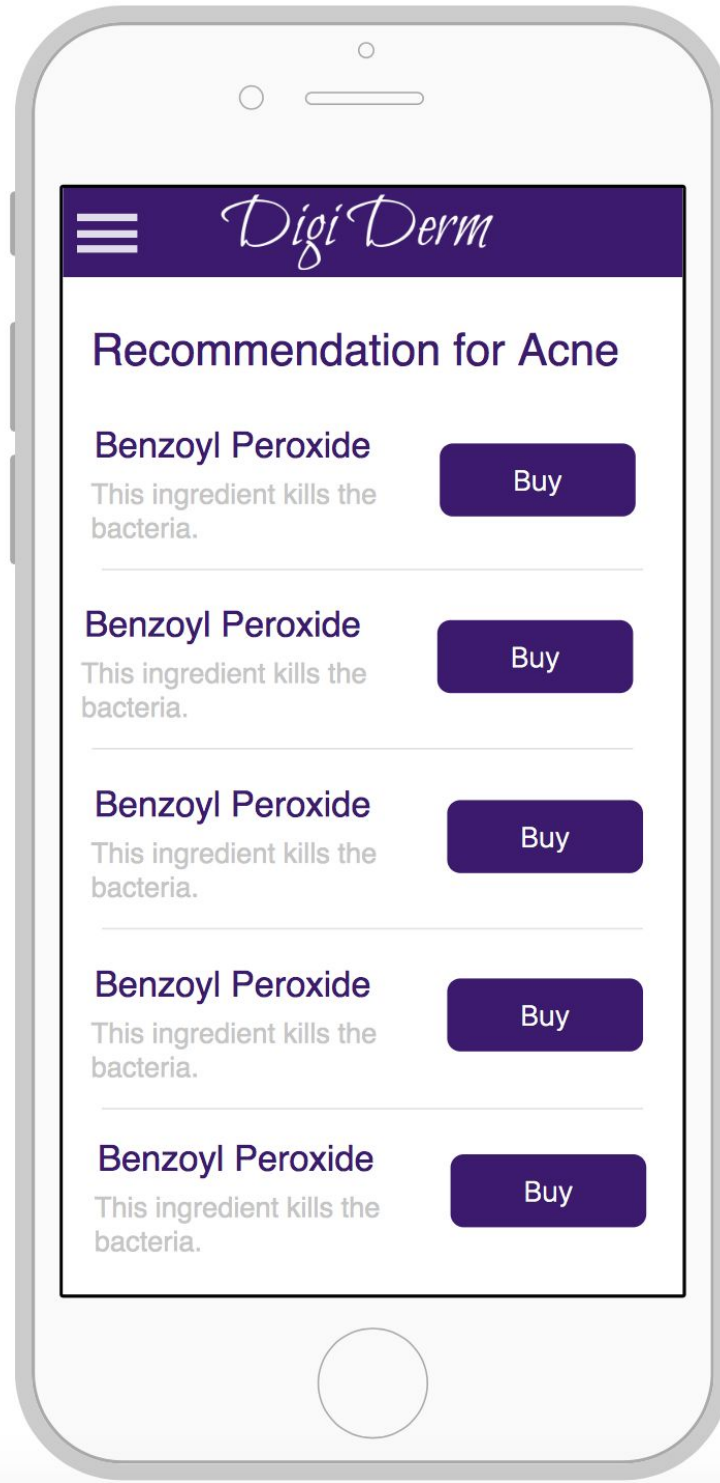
DigiDerm

Recommendation for Acne

Benzoyl Peroxide
This ingredient kills the bacteria.
Buy

Benzoyl Peroxide
This ingredient kills the bacteria.
Buy

Benzoyl Peroxide
This ingredient kills the bacteria.
Buy

Benzoyl Peroxide
This ingredient kills the bacteria.
Buy

Benzoyl Peroxide
This ingredient kills the bacteria.
Buy